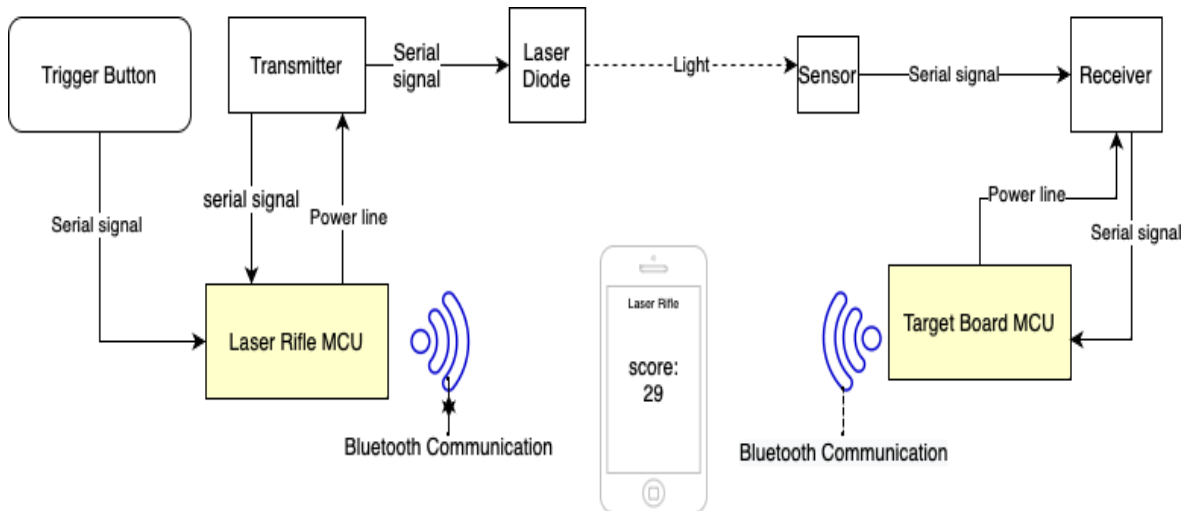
Trigger Button

Transmitter

Serial signal

Laser Diode

Light

Sensor

Serial signal

Receiver

serial signal

Power line

Serial signal

Power line

Serial signal

Laser Rifle MCU

Laser Rifle

score: 29

Target Board MCU

Bluetooth Communication

Bluetooth Communication